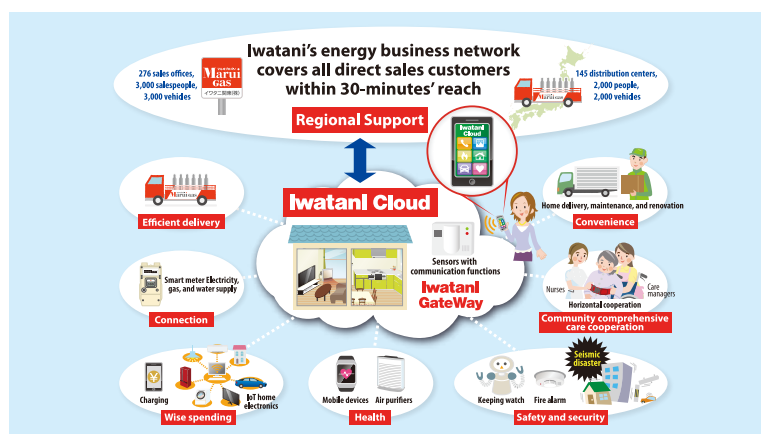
Iwatani's energy business network covers all direct sales customers within 30-minutes' reach

276 sales offices, 3,000 salespeople, 3,000 vehicles

Marui Gas

イワタニ関連会社

145 distribution centers, 2,000 people, 2,000 vehicles

Regional Support

Iwatani Cloud

Iwatani Cloud

Efficient delivery

Home delivery, maintenance, and renovation

Convenience

Sensors with communication functions

Iwatani GateWay

Smart meter Electricity, gas, and water supply

Connection

Nurses

Care managers

Horizontal cooperation

Community comprehensive care cooperation

Seismic disaster

Charging

IoT home electronics

Wise spending

Mobile devices

Air purifiers

Health

Keeping watch

Fire alarm

Safety and security